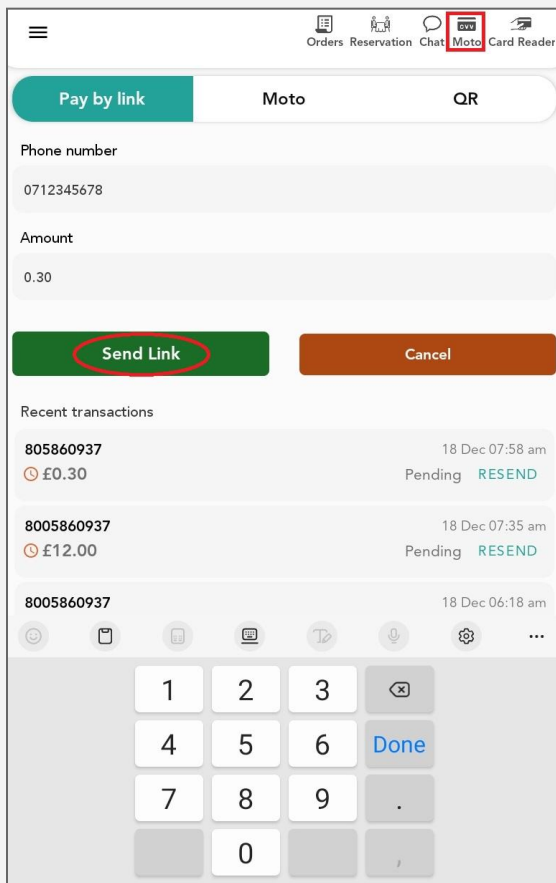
Orders Reservation Chat CVV Moto Card Reader

Pay by link
Moto
QR

Phone number
0712345678

Amount
0.30

Send Link
Cancel

Recent transactions

805860937
18 Dec 07:58 am
£0.30
Pending RESEND

8005860937
18 Dec 07:35 am
£12.00
Pending RESEND

8005860937
18 Dec 06:18 am

1 2 3
4 5 6 Done
7 8 9 .
0 ,